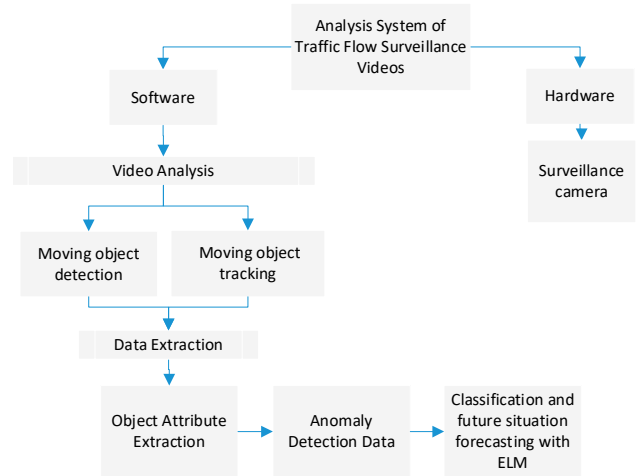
Analysis System of Traffic Flow Surveillance Videos

Software

Hardware

Video Analysis

Surveillance camera

Moving object detection

Moving object tracking

Data Extraction

Object Attribute Extraction

Anomaly Detection Data

Classification and future situation forecasting with ELM